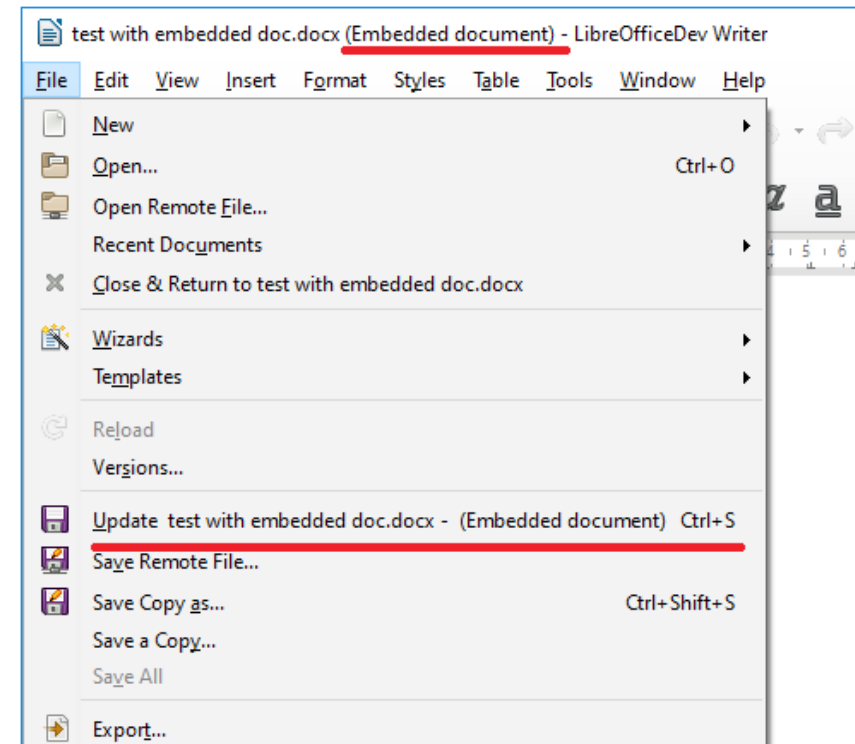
test with embedded doc.docx (Embedded document) - LibreOfficeDev Writer

File Edit View Insert Format Styles Table Tools Window Help

New
Open... Ctrl+O
Open Remote File...
Recent Documents
Close & Return to test with embedded doc.docx

Wizards
Templates

Reload
Versions...

Update test with embedded doc.docx - (Embedded document) Ctrl+S
Save Remote File...
Save Copy as... Ctrl+Shift+S
Save a Copy...
Save All

Export...